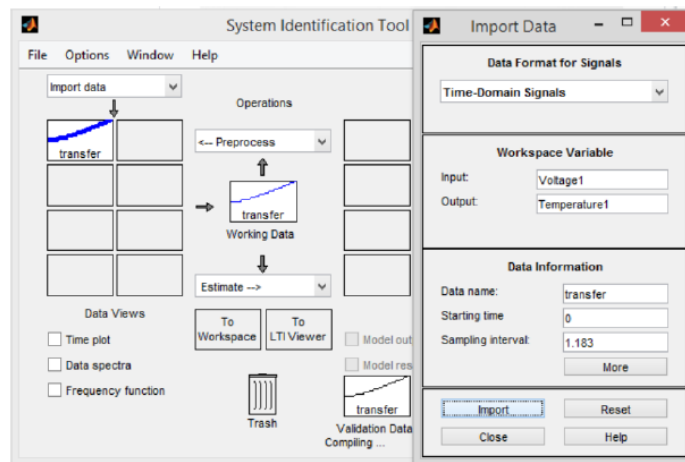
System Identification Tool

File Options Window Help

Import data

transfer

Operations

<-- Preprocess

transfer

Working Data

Estimate -->

Data Views

Time plot

Data spectra

Frequency function

To Workspace

To LTI Viewer

Trash

Model out

Model res

transfer

Validation Data

Compiling ...

Import Data

Data Format for Signals

Time-Domain Signals

Workspace Variable

Input: Voltage1

Output: Temperature1

Data Information

Data name: transfer

Starting time 0

Sampling interval: 1.183

More

Import

Reset

Close

Help